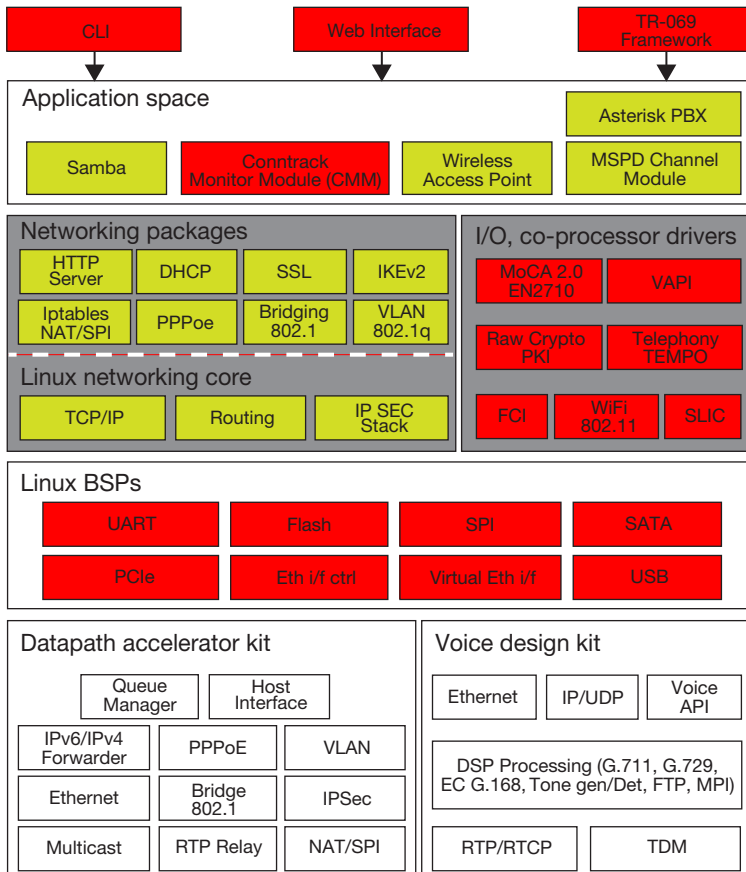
CLI
Web Interface
TR-069 Framework

Application space

Asterisk PBX

Samba
Conntrack Monitor Module (CMM)
Wireless Access Point
MSPD Channel Module

Networking packages

HTTP Server
DHCP
SSL
IKEv2
Iptables NAT/SPI
PPPoe
Bridging 802.1
VLAN 802.1q

Linux networking core

TCP/IP
Routing
IP SEC Stack

I/O, co-processor drivers

MoCA 2.0 EN2710
VAPI
Raw Crypto PKI
Telephony TEMPO
FCI
WiFi 802.11
SLIC

Linux BSPs

UART
Flash
SPI
SATA
PCIe
Eth i/f ctrl
Virtual Eth i/f
USB

Datapath accelerator kit

Queue Manager
Host Interface
IPv6/IPv4 Forwarder
PPPoE
VLAN
Ethernet
Bridge 802.1
IPSec
Multicast
RTP Relay
NAT/SPI

Voice design kit

Ethernet
IP/UDP
Voice API
DSP Processing (G.711, G.729, EC G.168, Tone gen/Det, FTP, MPI)
RTP/RTCP
TDM